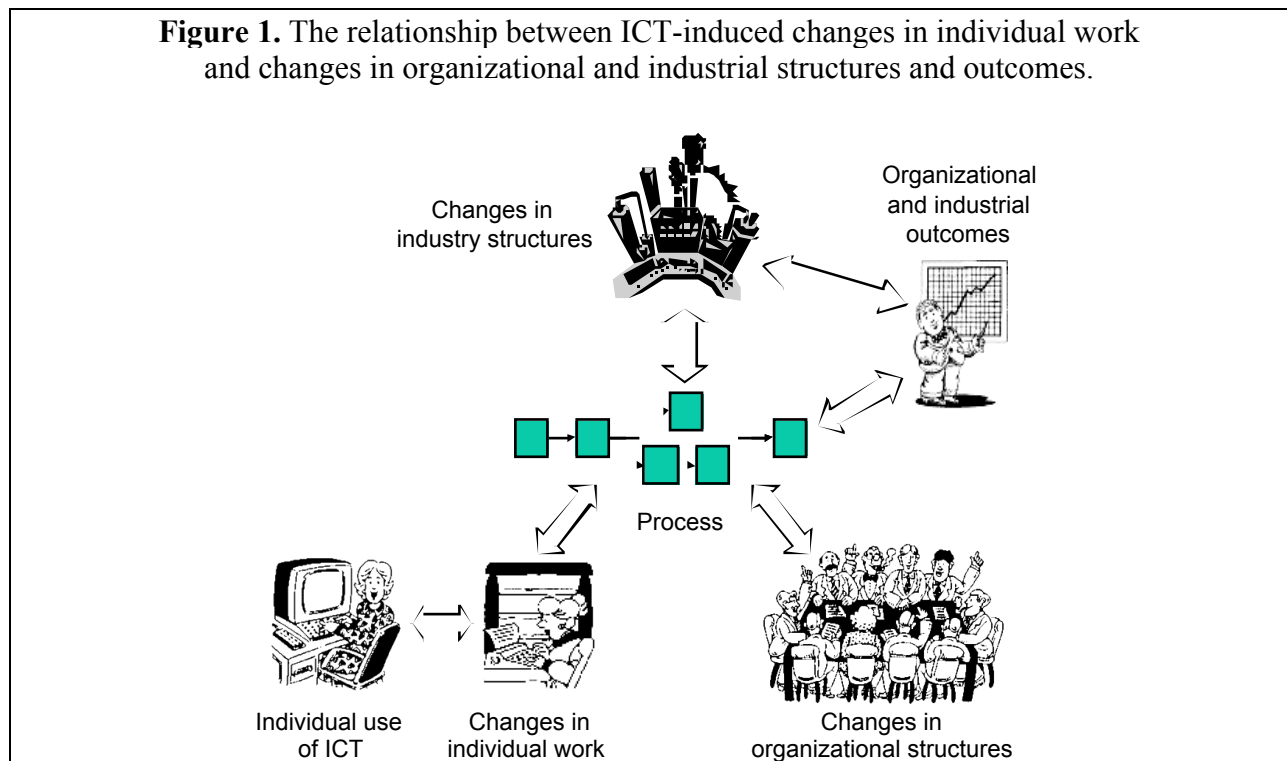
**Figure 1.** The relationship between ICT-induced changes in individual work and changes in organizational and industrial structures and outcomes.

Changes in industry structures

Organizational and industrial outcomes

Process

Individual use of ICT

Changes in individual work

Changes in organizational structures